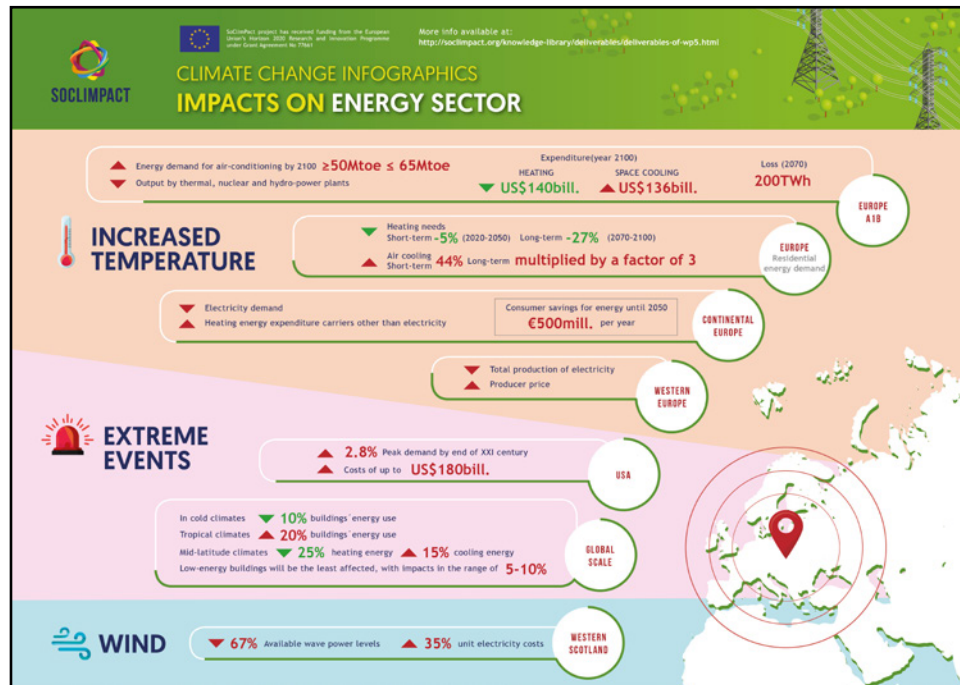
SOCLIMPACT

SocLimPact project has received funding from the European Union's Horizon 2020 Research and Innovation Programme under Grant Agreement No 776661

More info available at:
http://soclimpact.org/knowledge-library/deliverables/deliverables-of-wp5.html

CLIMATE CHANGE INFOGRAFICS
IMPACTS ON ENERGY SECTOR

Energy demand for air-conditioning by 2100 ≥50Mtoe ≤ 65Mtoe
Output by thermal, nuclear and hydro-power plants

Expenditure(year 2100)
HEATING US$140bill.
SPACE COOLING US$136bill.

Loss (2070)
200TWh

EUROPE A1B

INCREASED TEMPERATURE

Heating needs
Short-term -5% (2020-2050) Long-term -27% (2070-2100)
Air cooling
Short-term 44% Long-term multiplied by a factor of 3

EUROPE
Residential energy demand

Electricity demand
Heating energy expenditure carriers other than electricity

Consumer savings for energy until 2050
€500mill. per year

CONTINENTAL EUROPE

Total production of electricity
Producer price

WESTERN EUROPE

EXTREME EVENTS

2.8% Peak demand by end of XXI century
Costs of up to US$180bill.

USA

In cold climates 10% buildings´energy use
Tropical climates 20% buildings´energy use
Mid-latitude climates 25% heating energy 15% cooling energy
Low-energy buildings will be the least affected, with impacts in the range of 5-10%

GLOBAL SCALE

WIND

67% Available wave power levels 35% unit electricity costs

WESTERN SCOTLAND